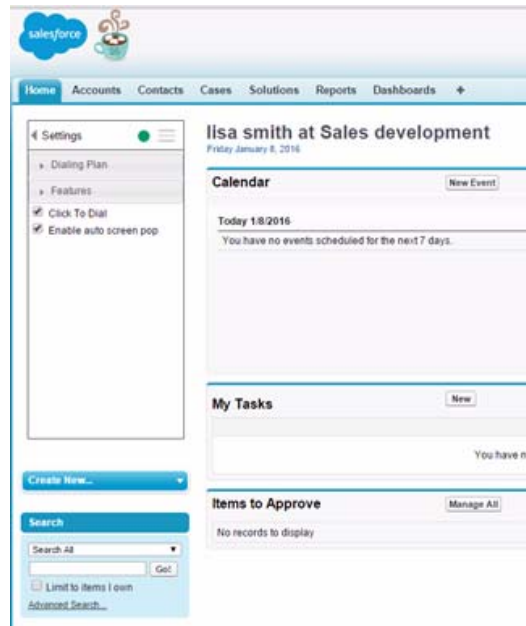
salesforce

Home Accounts Contacts Cases Solutions Reports Dashboards +

Settings

Dialing Plan

Features

Click To Dial

Enable auto screen pop

Create New...

Search

Search All

Go!

Limit to items I own

Advanced Search...

lisa smith at Sales development

Friday January 8, 2016

Calendar

New Event

Today 1/8/2016

You have no events scheduled for the next 7 days.

My Tasks

New

You have n

Items to Approve

Manage All

No records to display